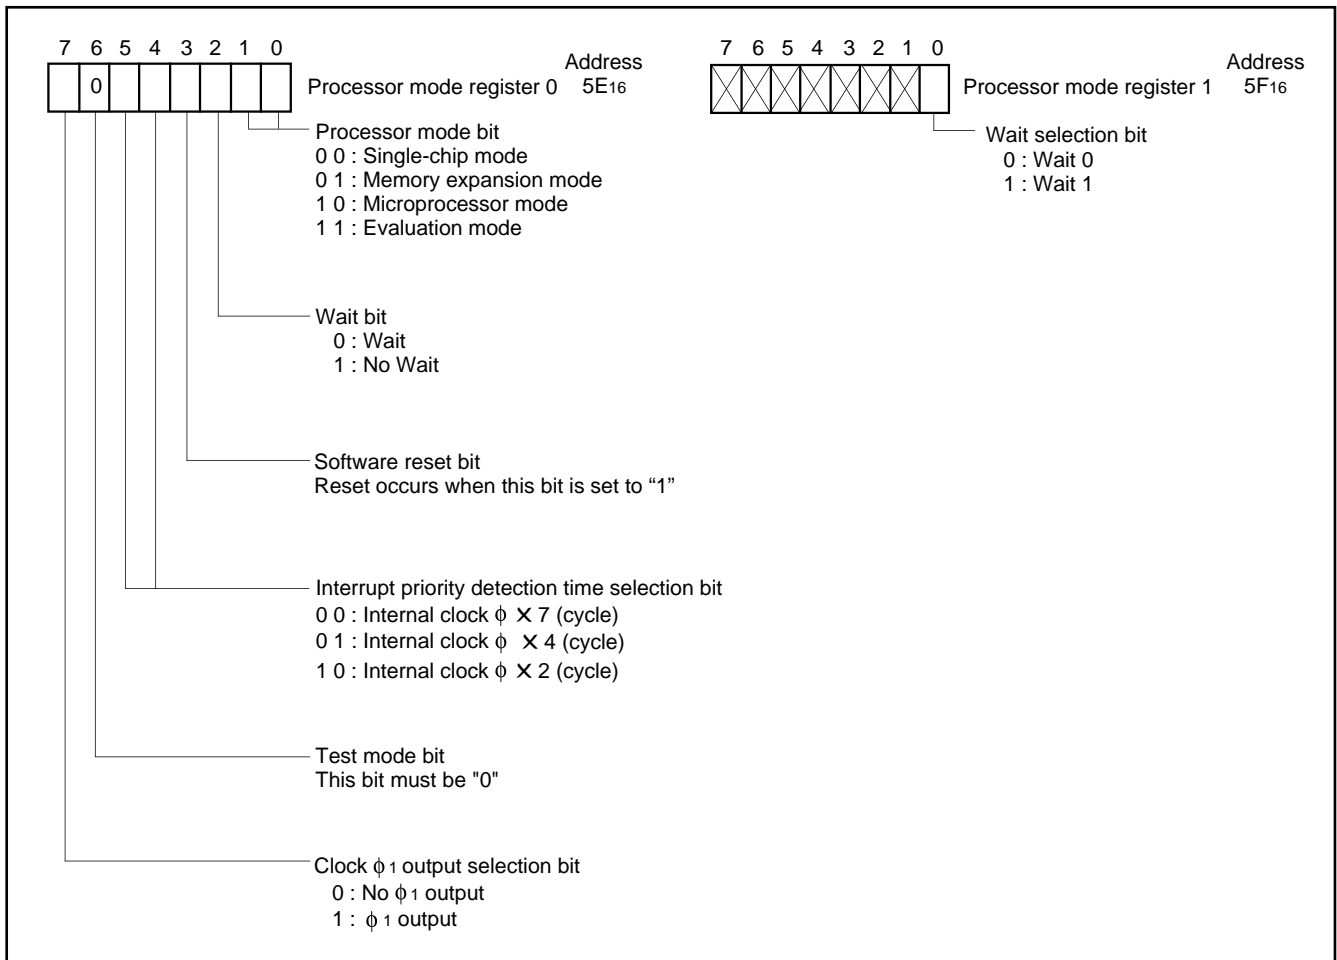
7 6 5 4 3 2 1 0

0

Processor mode register 0

Address
$5E_{16}$

7 6 5 4 3 2 1 0

Processor mode register 1

Address
$5F_{16}$

Processor mode bit
0 0 : Single-chip mode
0 1 : Memory expansion mode
1 0 : Microprocessor mode
1 1 : Evaluation mode

Wait selection bit
0 : Wait 0
1 : Wait 1

Wait bit
0 : Wait
1 : No Wait

Software reset bit
Reset occurs when this bit is set to “1”

Interrupt priority detection time selection bit
0 0 : Internal clock $\phi \times 7$ (cycle)
0 1 : Internal clock $\phi \times 4$ (cycle)
1 0 : Internal clock $\phi \times 2$ (cycle)

Test mode bit
This bit must be "0"

Clock $\phi_1$ output selection bit
0 : No $\phi_1$ output
1 : $\phi_1$ output